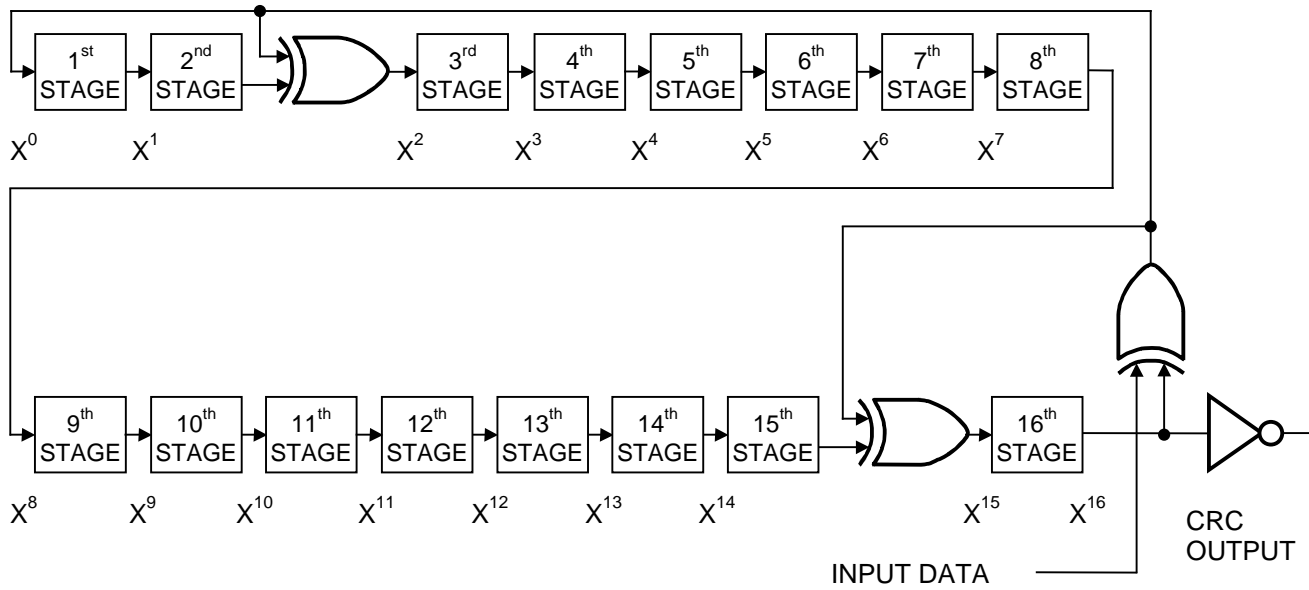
1$^{st}$ STAGE

2$^{nd}$ STAGE

3$^{rd}$ STAGE

4$^{th}$ STAGE

5$^{th}$ STAGE

6$^{th}$ STAGE

7$^{th}$ STAGE

8$^{th}$ STAGE

$X^0$ $X^1$ $X^2$ $X^3$ $X^4$ $X^5$ $X^6$ $X^7$

9$^{th}$ STAGE

10$^{th}$ STAGE

11$^{th}$ STAGE

12$^{th}$ STAGE

13$^{th}$ STAGE

14$^{th}$ STAGE

15$^{th}$ STAGE

16$^{th}$ STAGE

$X^8$ $X^9$ $X^{10}$ $X^{11}$ $X^{12}$ $X^{13}$ $X^{14}$ $X^{15}$ $X^{16}$

CRC OUTPUT

INPUT DATA